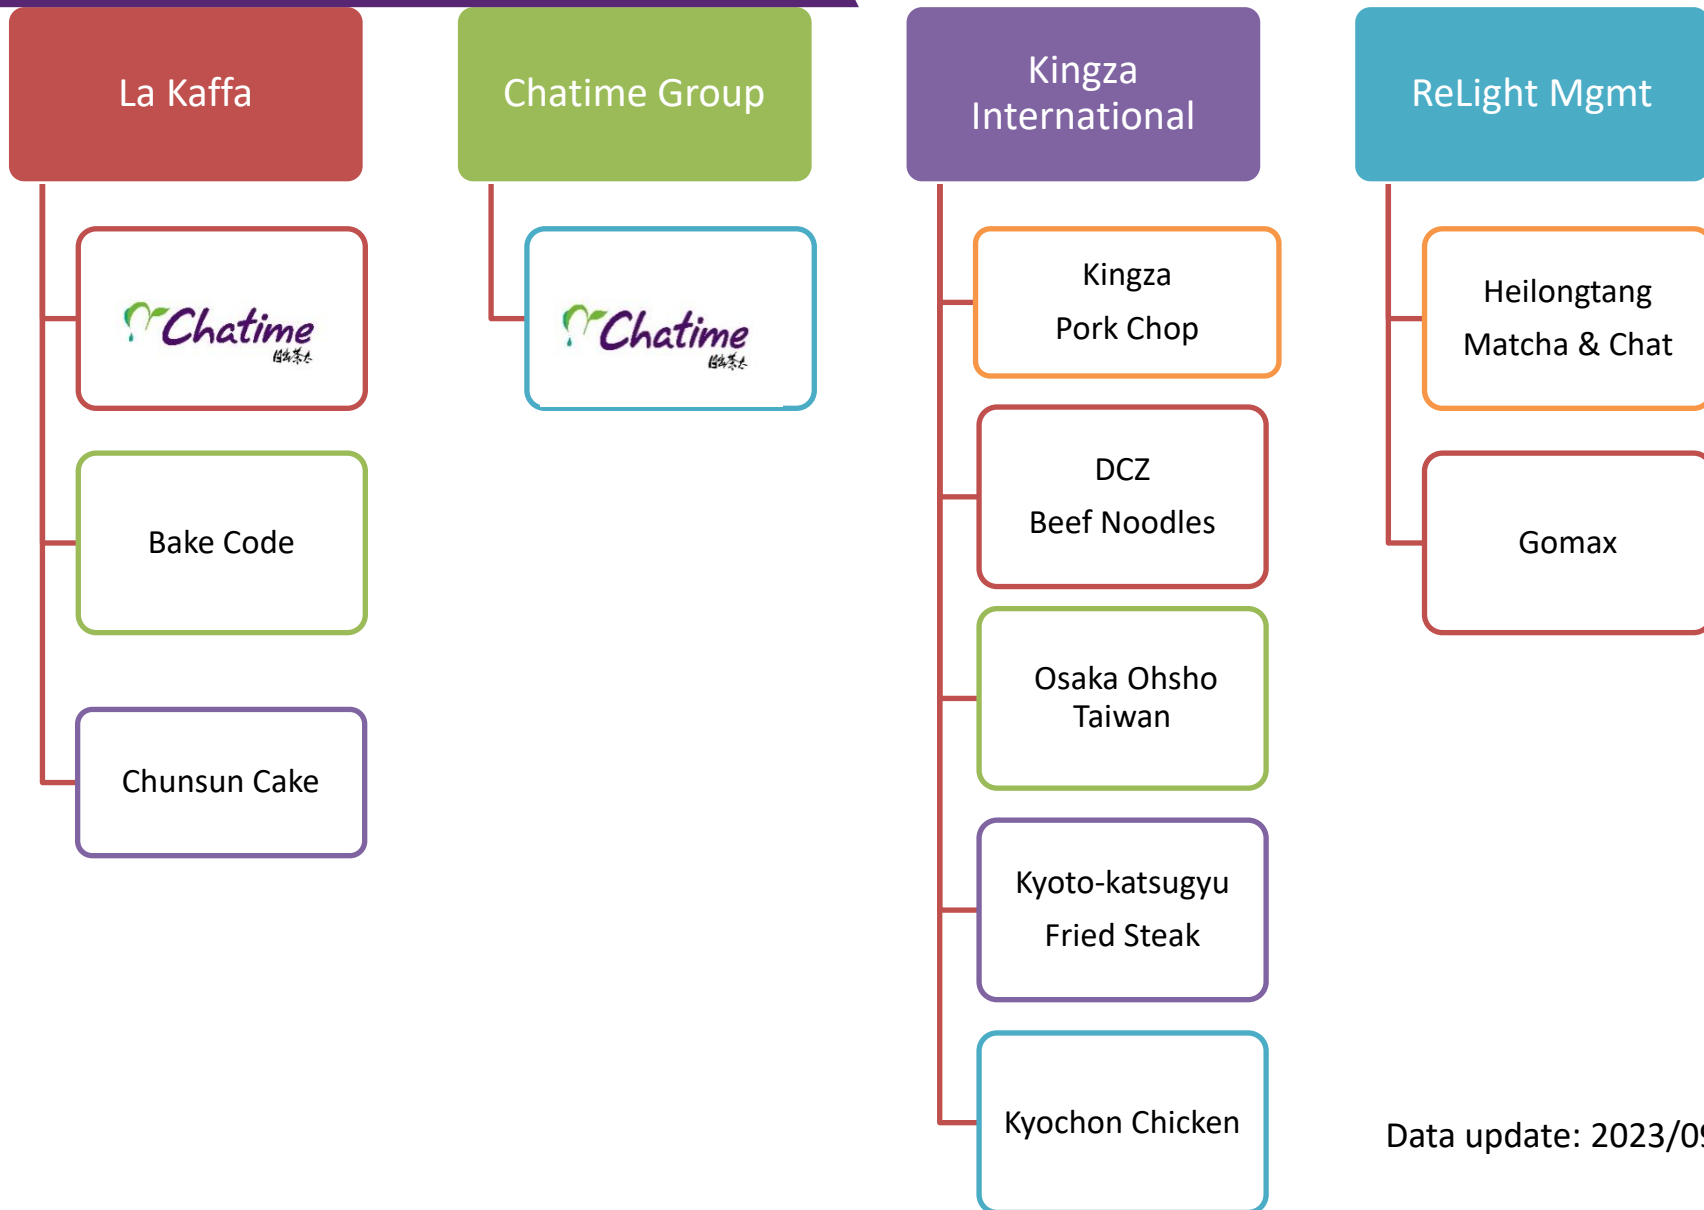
La Kaffa

Chatime
日出茶太

Bake Code

Chunsun Cake

Chatime Group

Chatime
日出茶太

Kingza International

Kingza Pork Chop

DCZ Beef Noodles

Osaka Ohsho Taiwan

Kyoto-katsugyu Fried Steak

Kyochon Chicken

ReLight Mgmt

Heilongtang Matcha & Chat

Gomax

Data update: 2023/0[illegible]